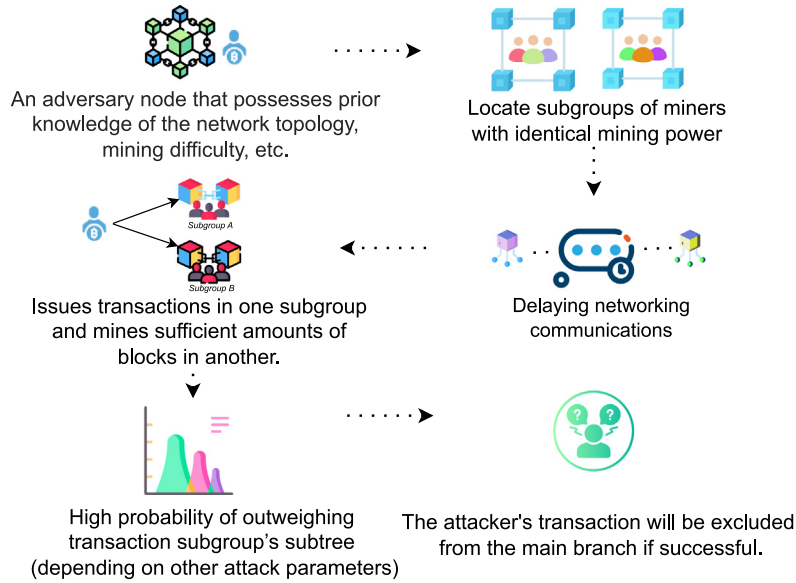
An adversary node that possesses prior knowledge of the network topology, mining difficulty, etc.

Locate subgroups of miners with identical mining power

Subgroup A

Subgroup B

Issues transactions in one subgroup and mines sufficient amounts of blocks in another.

Delaying networking communications

High probability of outweighing transaction subgroup's subtree (depending on other attack parameters)

The attacker's transaction will be excluded from the main branch if successful.